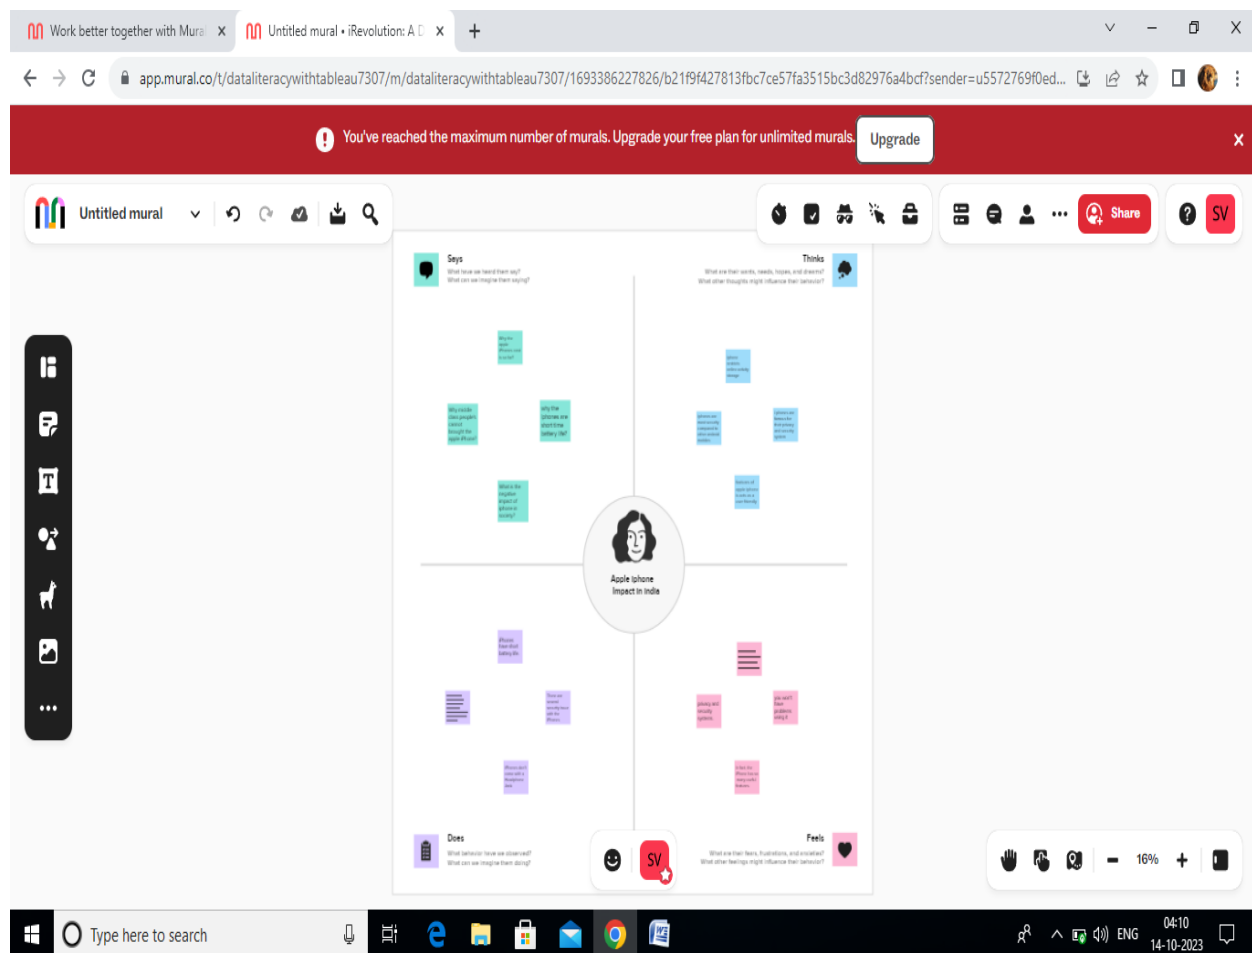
Work better together with Mural ×
Untitled mural • iRevolution: A D ×
+

app.mural.co/t/dataliteracywithtableau7307/m/dataliteracywithtableau7307/1693386227826/b21f9f427813fbc7ce57fa3515bc3d82976a4bcf?sender=u5572769f0ed...

You've reached the maximum number of murals. Upgrade your free plan for unlimited murals.
Upgrade
×

Untitled mural

Share
SV

Says
What have we heard them say?
What can we imagine them saying?

Thinks
What are their wants, needs, hopes, and dreams?
What other thoughts might influence their behavior?

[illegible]

Apple Iphone Impact in India

Does
What behavior have we observed?
What can we imagine them doing?

Feels
What are their fears, frustrations, and anxieties?
What other feelings might influence their behavior?

SV

16%

Type here to search

ENG
04:10
14-10-2023